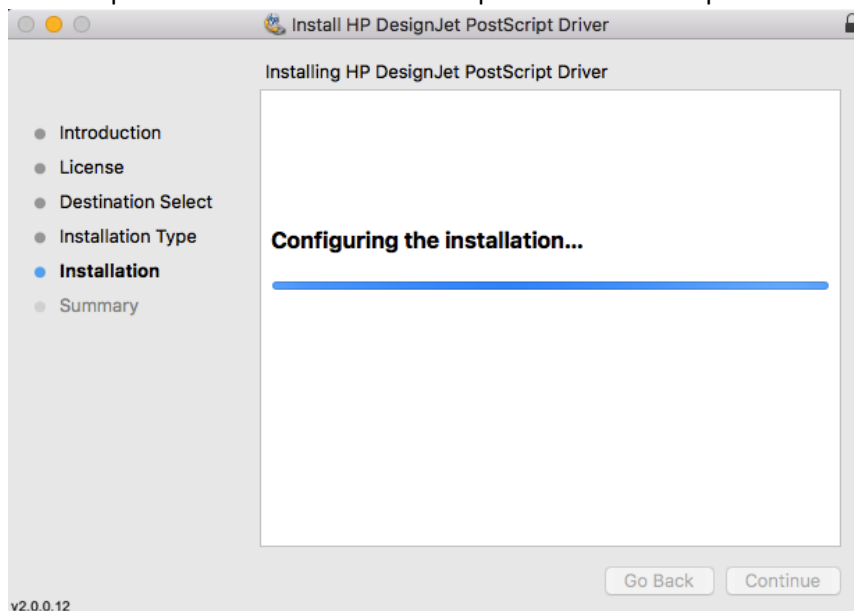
Install HP DesignJet PostScript Driver

Installing HP DesignJet PostScript Driver

Introduction
License
Destination Select
Installation Type
Installation
Summary

Configuring the installation...

Go Back
Continue

v2.0.0.12